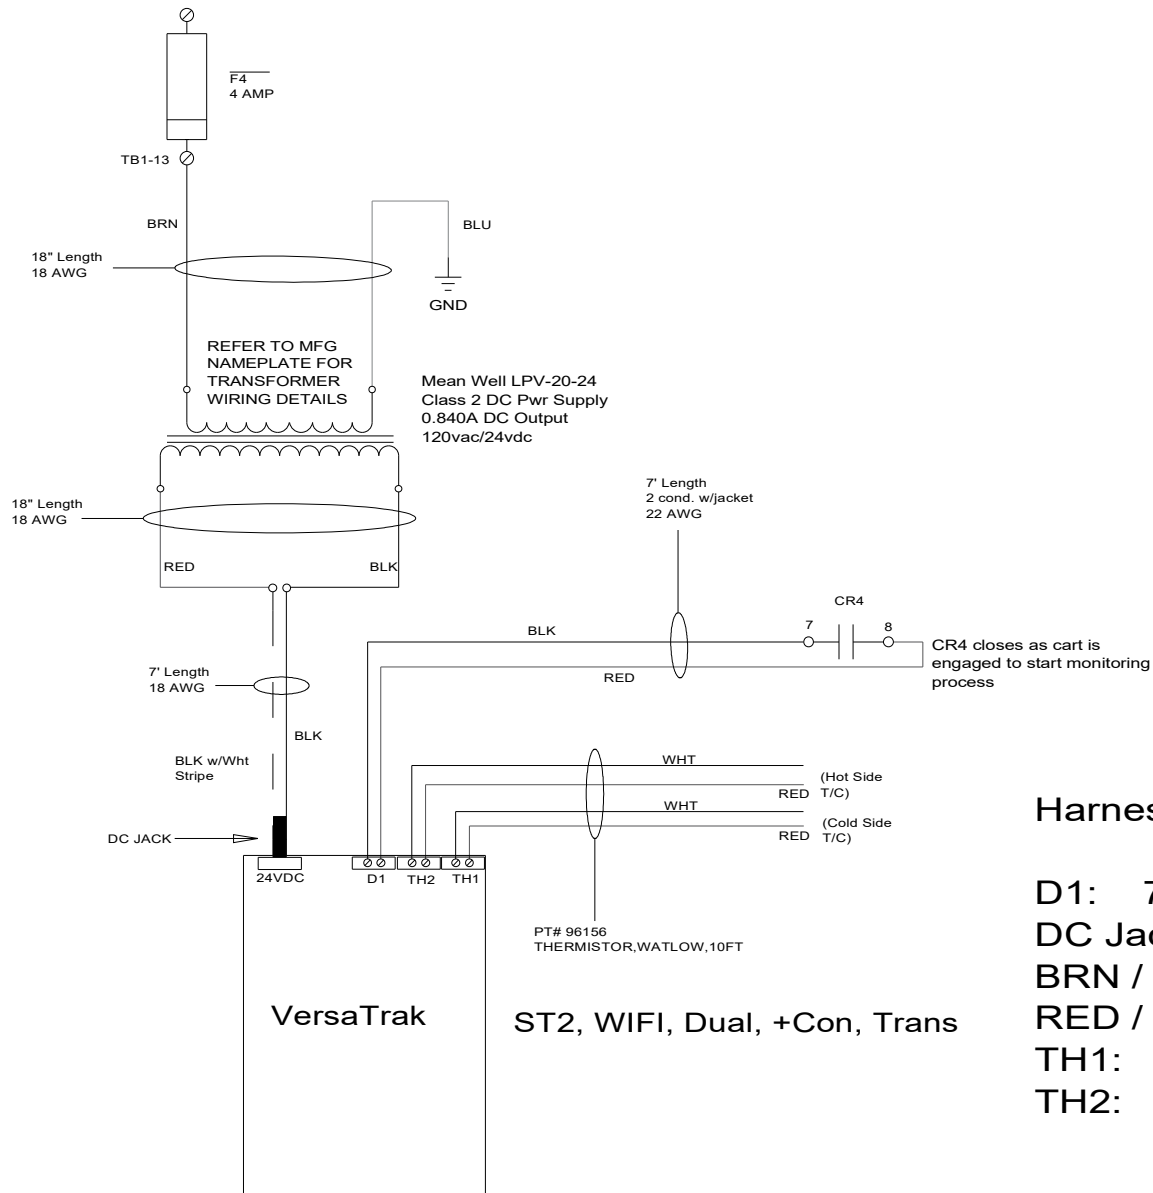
F4
4 AMP

TB1-13

BRN

BLU

18" Length
18 AWG

GND

REFER TO MFG NAMEPLATE FOR TRANSFORMER WIRING DETAILS

Mean Well LPV-20-24
Class 2 DC Pwr Supply
0.840A DC Output
120vac/24vdc

18" Length
18 AWG

7' Length
2 cond. w/jacket
22 AWG

RED

BLK

CR4

BLK

7

8

CR4 closes as cart is engaged to start monitoring process

RED

7' Length
18 AWG

BLK

BLK w/Wht Stripe

WHT

(Hot Side
RED T/C)

WHT

(Cold Side
RED T/C)

DC JACK

24VDC

D1

TH2

TH1

PT# 96156
THERMISTOR,WATLOW,10FT

VersaTrak

ST2, WIFI, Dual, +Con, Trans

Harnes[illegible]

D1: 7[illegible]
DC Jac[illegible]
BRN / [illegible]
RED / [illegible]
TH1: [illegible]
TH2: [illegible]